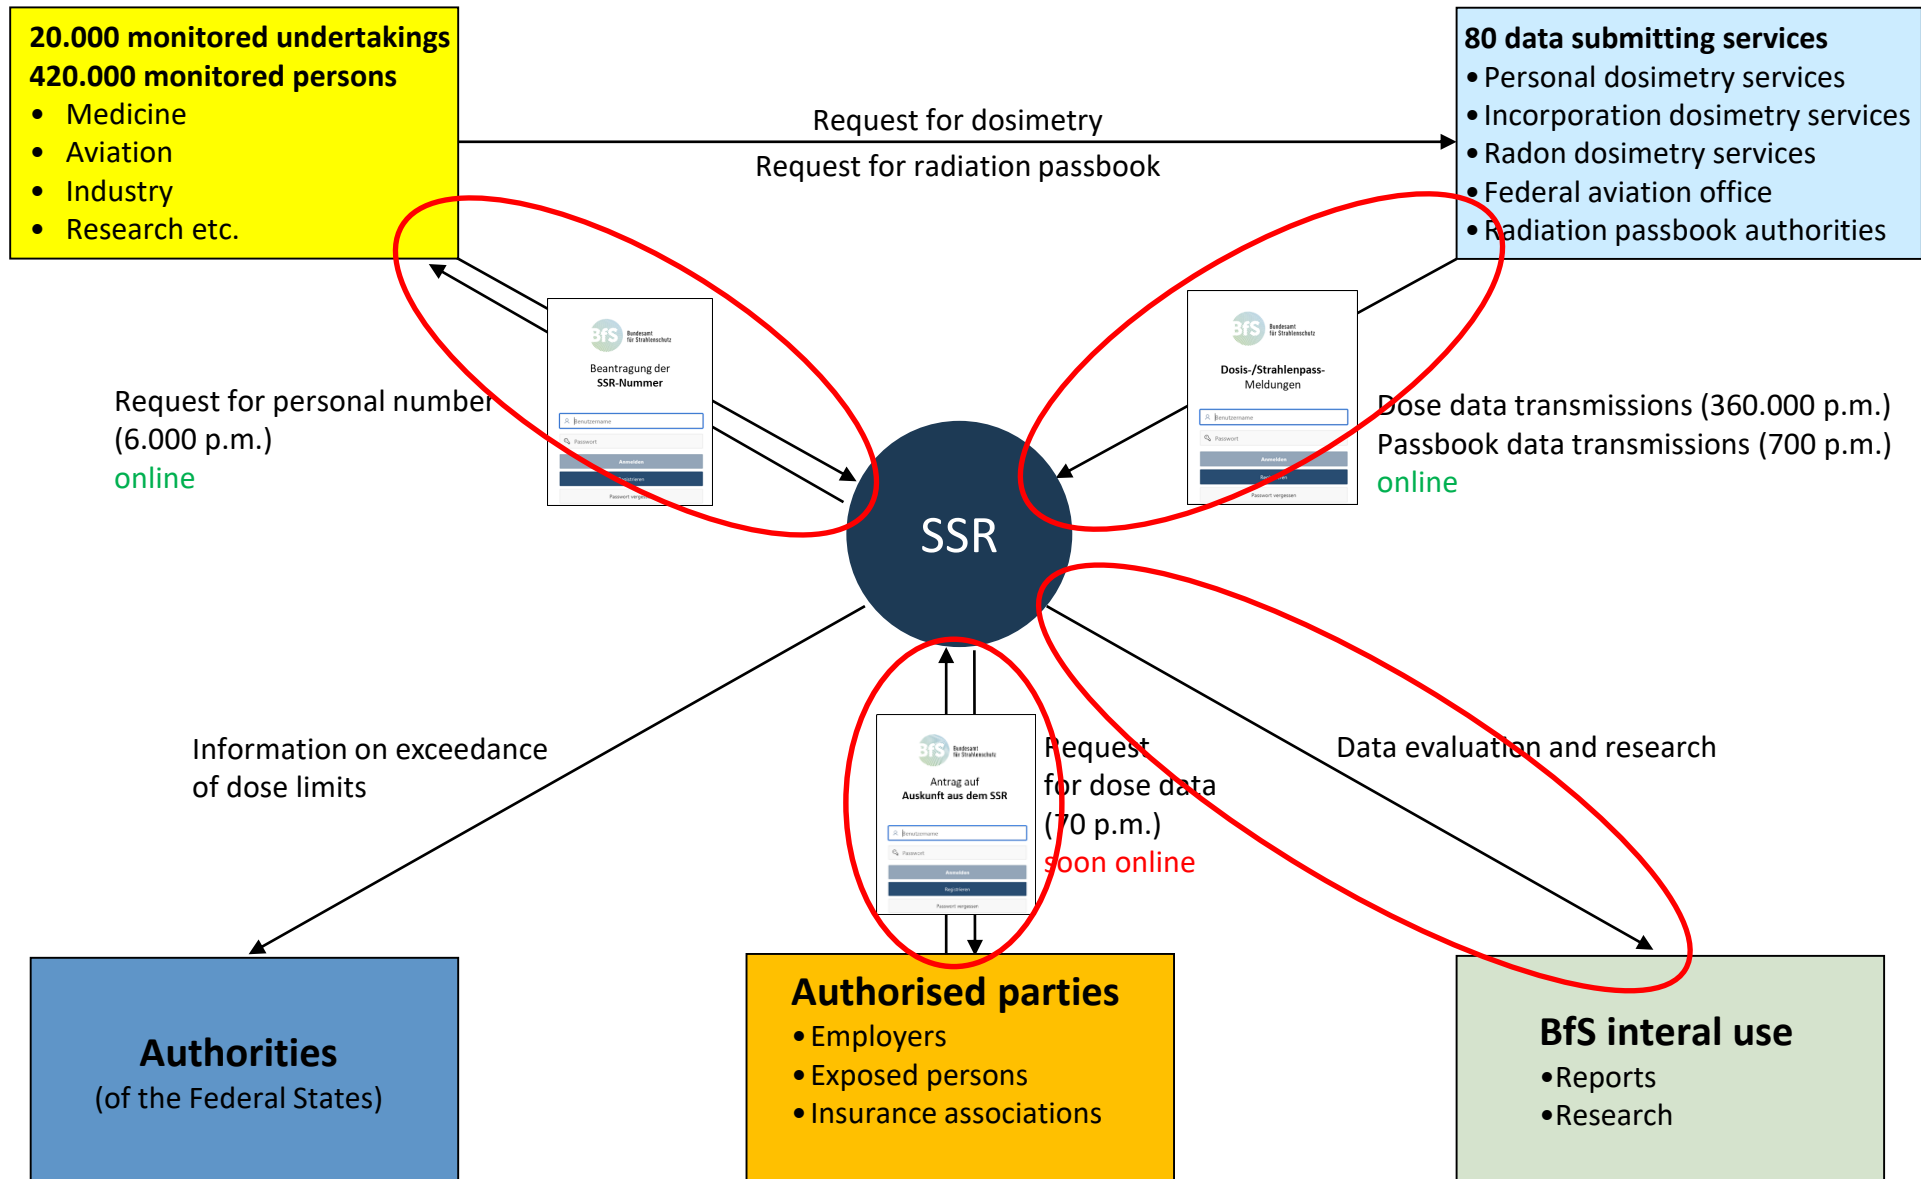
20.000 monitored undertakings
420.000 monitored persons
- Medicine
- Aviation
- Industry
- Research etc.

Request for dosimetry
Request for radiation passbook

80 data submitting services
- Personal dosimetry services
- Incorporation dosimetry services
- Radon dosimetry services
- Federal aviation office
- Radiation passbook authorities

BfS Bundesamt für Strahlenschutz
Beantragung der SSR-Nummer
Benutzername
Passwort
Anmelden
Registrieren
Passwort vergessen

Request for personal number (6.000 p.m.)
online

BfS Bundesamt für Strahlenschutz
Dosis-/Strahlenpass-Meldungen
Benutzername
Passwort
Anmelden
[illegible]
Passwort vergessen

Dose data transmissions (360.000 p.m.)
Passbook data transmissions (700 p.m.)
online

SSR

Information on exceedance of dose limits

BfS Bundesamt für Strahlenschutz
Antrag auf Auskunft aus dem SSR
Benutzername
Passwort
Anmelden
Registrieren
Passwort vergessen

Request for dose data (70 p.m.)
soon online

Data evaluation and research

Authorities
(of the Federal States)

Authorised parties
- Employers
- Exposed persons
- Insurance associations

BfS interal use
- Reports
- Research